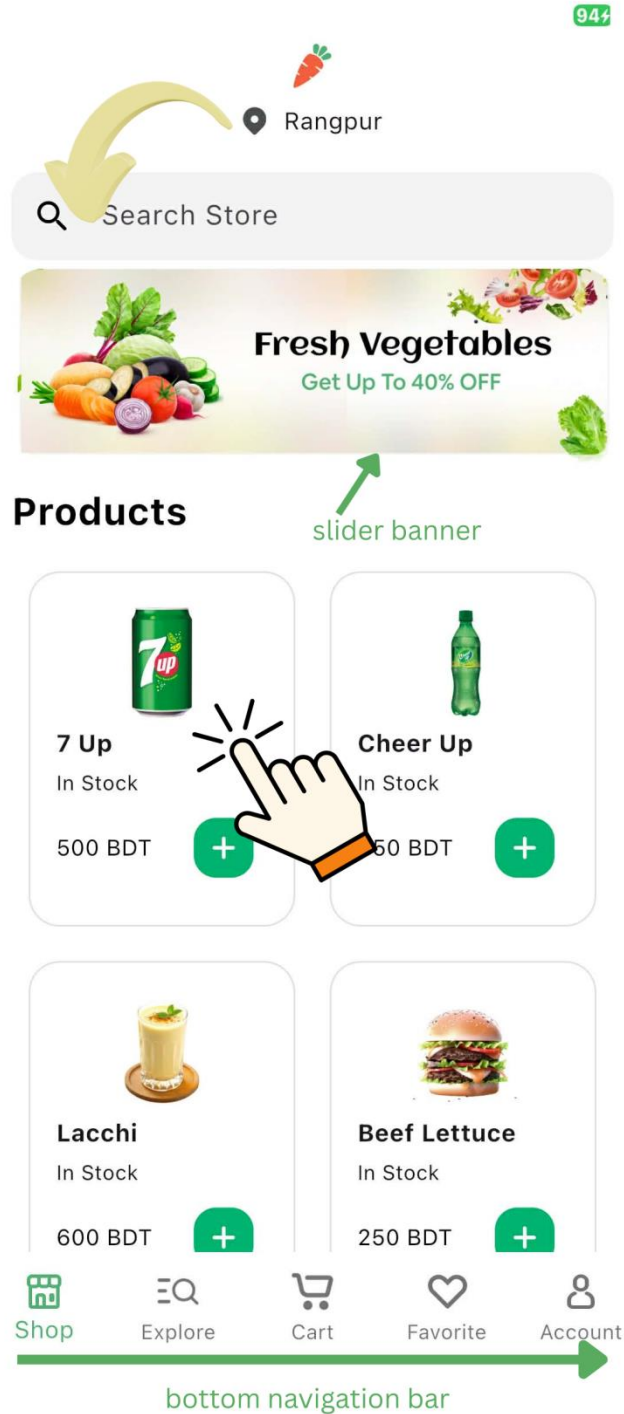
94

Rangpur

Search Store

Fresh Vegetables
Get Up To 40% OFF

Products

slider banner

7up

7 Up
In Stock
500 BDT
+

Cheer Up
In Stock
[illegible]50 BDT
+

Lacchi
In Stock
600 BDT
+

Beef Lettuce
In Stock
250 BDT
+

Shop
Explore
Cart
Favorite
Account

bottom navigation bar